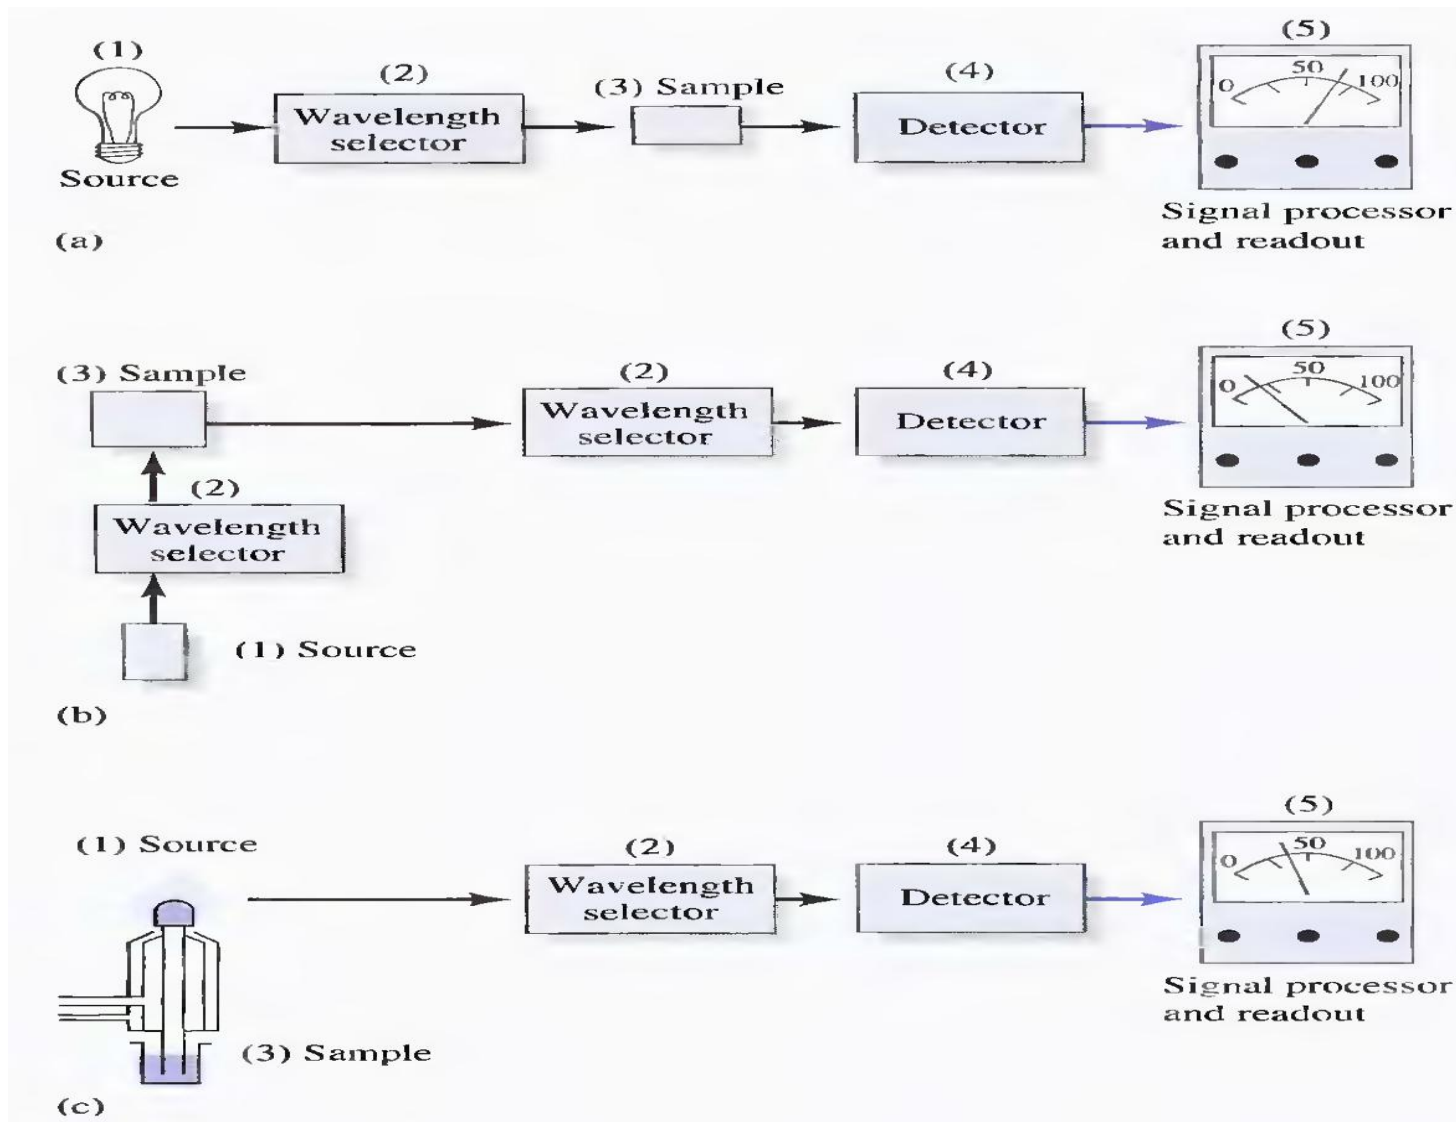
(1)
Source

(2)
Wavelength selector

(3) Sample

(4)
Detector

(5)
0 50 100

Signal processor and readout

(a)

(3) Sample

(2)
Wavelength selector

(1) Source

(2)
Wavelength selector

(4)
Detector

(5)
0 50 100

Signal processor and readout

(b)

(1) Source

(3) Sample

(2)
Wavelength selector

(4)
Detector

(5)
0 50 100

Signal processor and readout

(c)